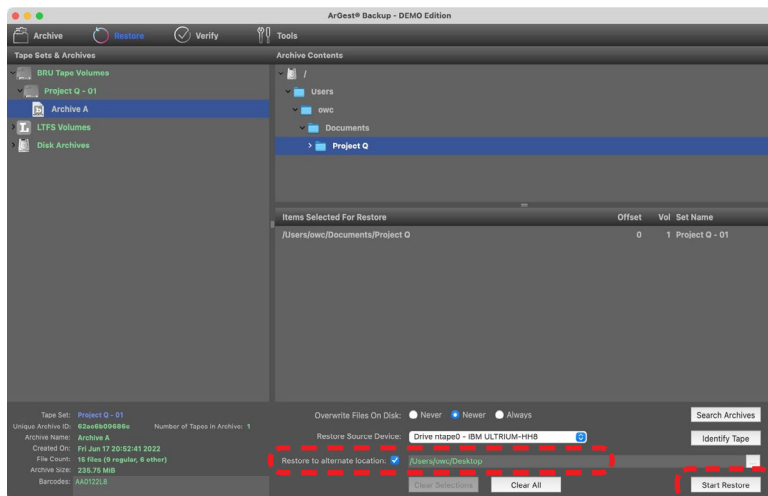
ArGest® Backup - DEMO Edition

Archive Restore Verify Tools

Tape Sets & Archives
BRU Tape Volumes
Project Q - 01
Archive A
LTFS Volumes
Disk Archives

Archive Contents
/
Users
owc
Documents
Project Q

| Items Selected For Restore | Offset | Vol | Set Name |
|---|---|---|---|
| /Users/owc/Documents/Project Q | 0 | 1 | Project Q - 01 |

Tape Set: Project Q - 01
Unique Archive ID: 62ae6b00686c Number of Tapes in Archive: 1
Archive Name: Archive A
Created On: Fri Jun 17 20:52:41 2022
File Count: 15 files (9 regular, 6 other)
Archive Size: 235.75 MiB
Barcodes: AA0122L8

Overwrite Files On Disk: Never Newer Always
Search Archives
Restore Source Device: Drive ntape0 - IBM ULTRIUM-HH8
Identify Tape
Restore to alternate location: /Users/owc/Desktop
Clear Selections Clear All
Start Restore